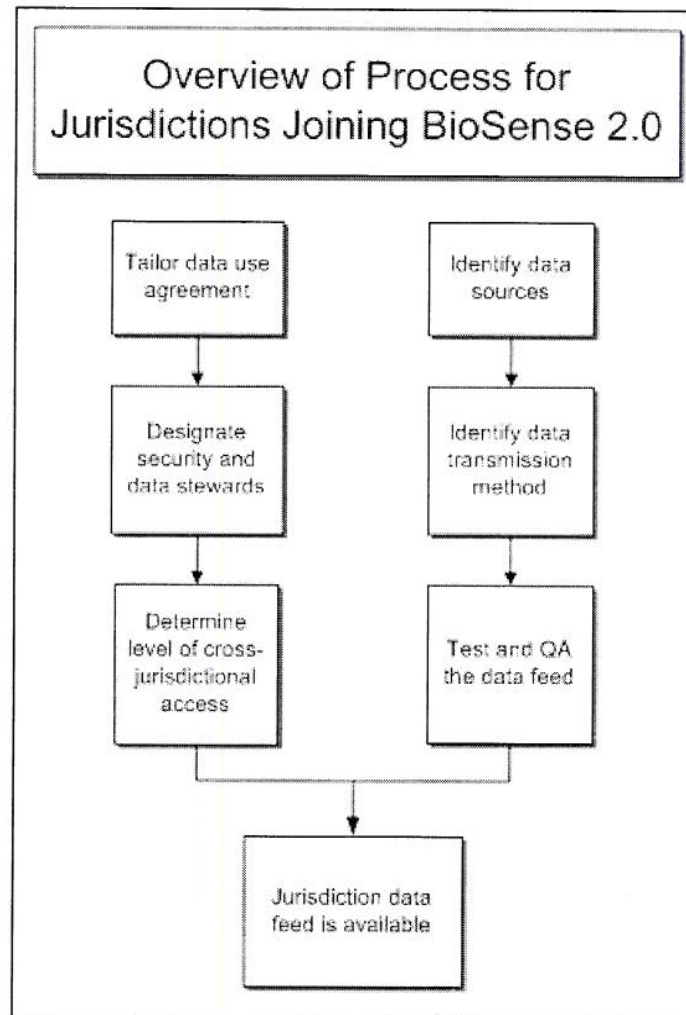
Overview of Process for Jurisdictions Joining BioSense 2.0

Tailor data use agreement

Designate security and data stewards

Determine level of cross-jurisdictional access

Identify data sources

Identify data transmission method

Test and QA the data feed

Jurisdiction data feed is available